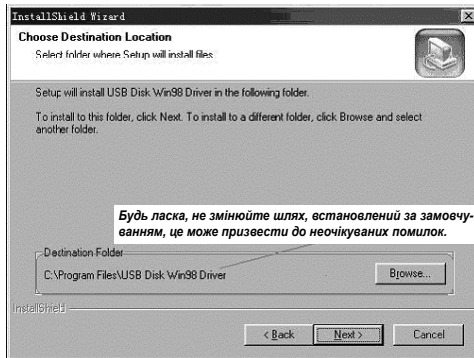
InstallShield Wizard

Choose Destination Location

Select folder where Setup will install files.

Setup will install USB Disk Win98 Driver in the following folder.

To install to this folder, click Next. To install to a different folder, click Browse and select another folder.

Будь ласка, не змінюйте шлях, встановлений за замовчуванням, це може призвести до неочікуваних помилок.

Destination Folder

C:\Program Files\USB Disk Win98 Driver

Browse...

InstallShield

< Back

Next >

Cancel